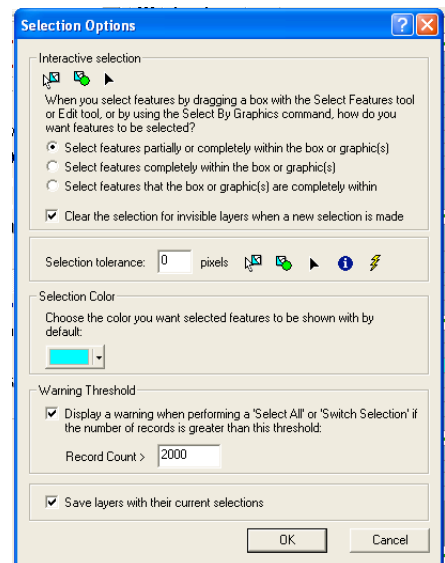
Selection Options

Interactive selection

When you select features by dragging a box with the Select Features tool or Edit tool, or by using the Select By Graphics command, how do you want features to be selected?

Select features partially or completely within the box or graphic(s)

Select features completely within the box or graphic(s)

Select features that the box or graphic(s) are completely within

Clear the selection for invisible layers when a new selection is made

Selection tolerance: 0 pixels

Selection Color

Choose the color you want selected features to be shown with by default:

Warning Threshold

Display a warning when performing a 'Select All' or 'Switch Selection' if the number of records is greater than this threshold:

Record Count > 2000

Save layers with their current selections

OK

Cancel